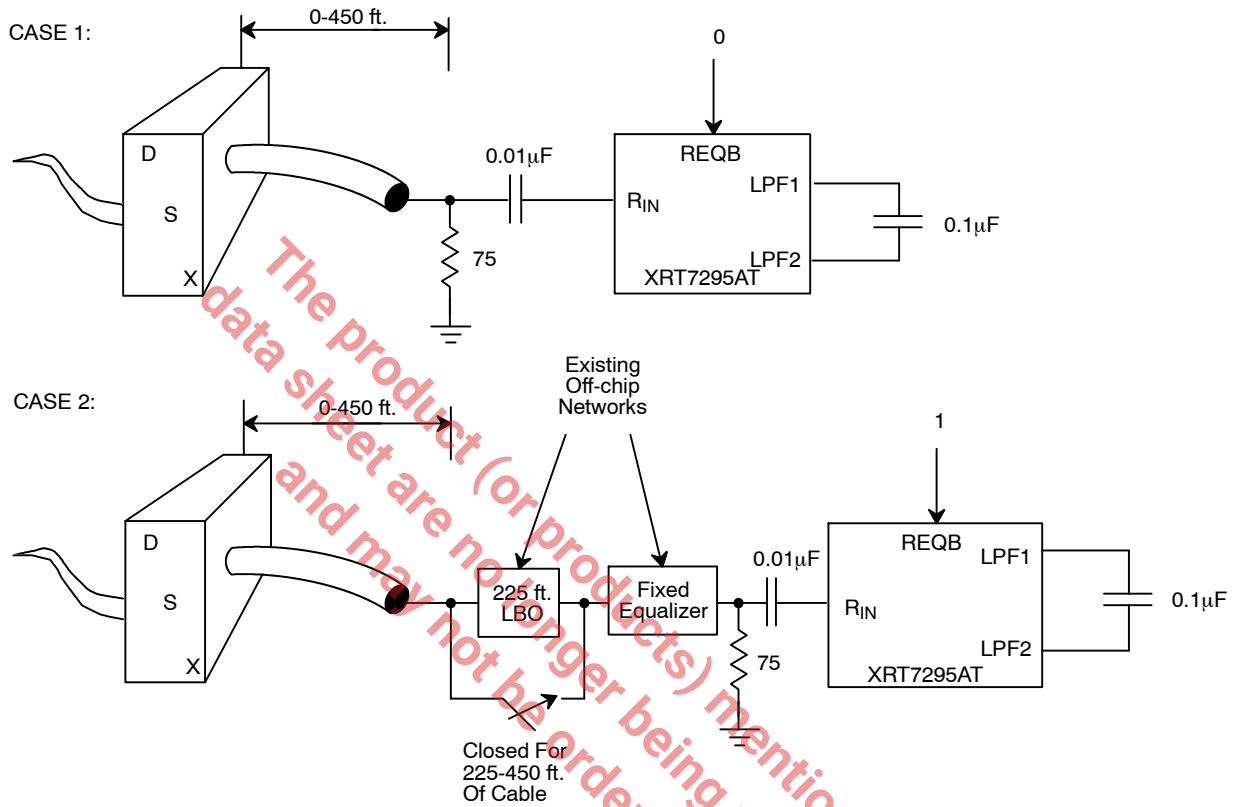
CASE 1:

0-450 ft.

0

D

S

X

0.01$\mu$F

REQB

$R_{IN}$

LPF1

0.1$\mu$F

75

LPF2

XRT7295AT

CASE 2:

0-450 ft.

Existing Off-chip Networks

1

D

S

X

225 ft. LBO

Fixed Equalizer

0.01$\mu$F

REQB

LPF1

$R_{IN}$

0.1$\mu$F

75

LPF2

XRT7295AT

Closed For 225-450 ft. Of Cable

The product (or products) mentio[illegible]

data sheet are no longer being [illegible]

and may not be orde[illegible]